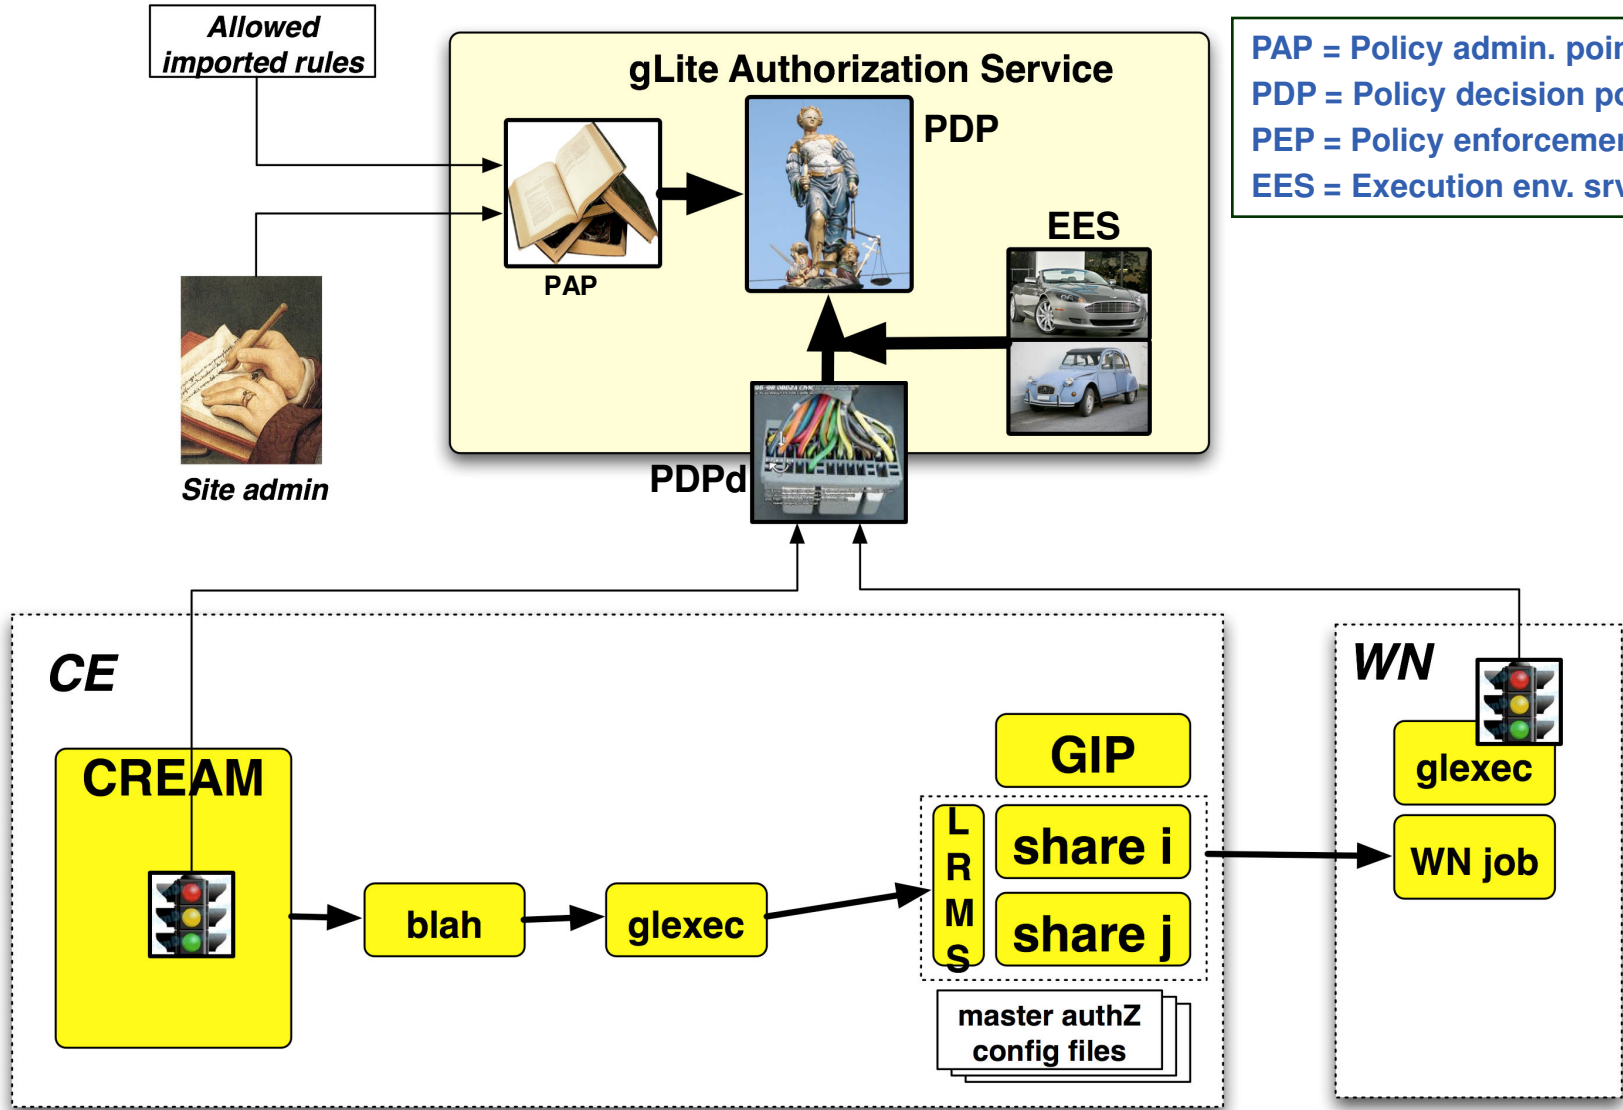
Allowed imported rules

gLite Authorization Service

PDP

PAP

EES

Site admin

PDPd

PAP = Policy admin. poi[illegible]
PDP = Policy decision p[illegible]
PEP = Policy enforceme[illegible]
EES = Execution env. sr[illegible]

CE

CREAM

blah

glexec

GIP

L R M S

share i

share j

master authZ config files

WN

glexec

WN job